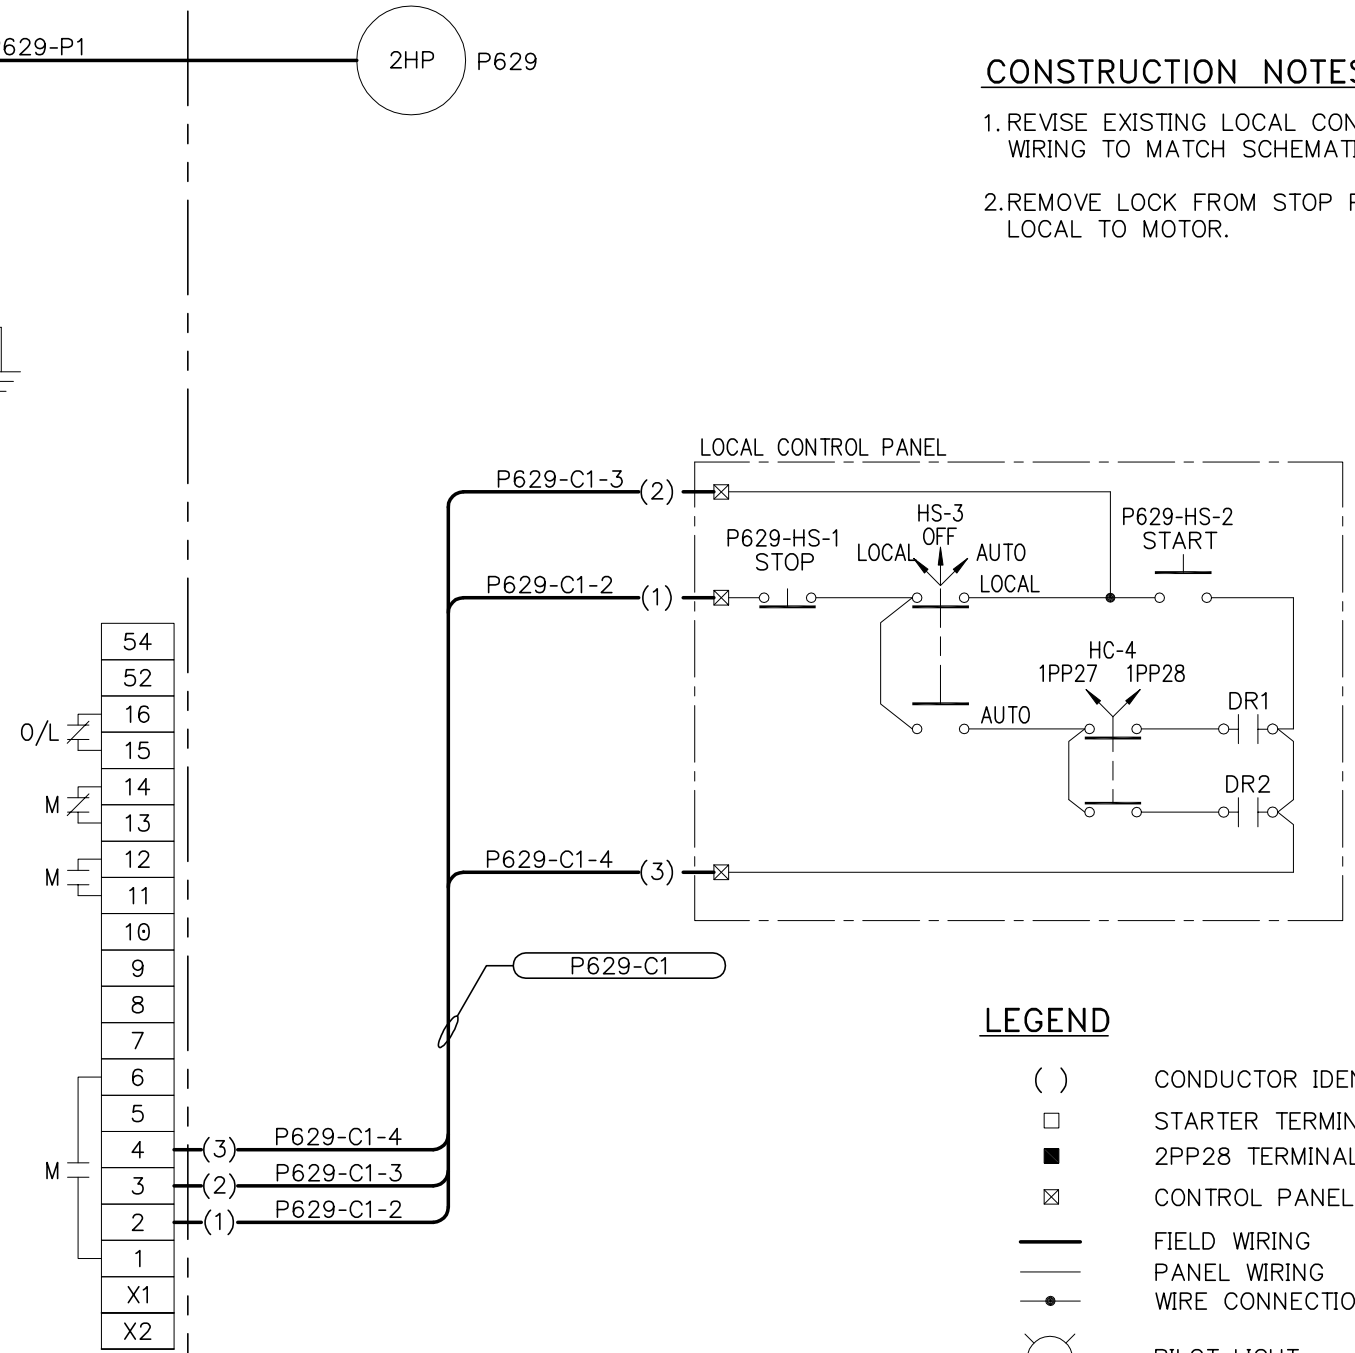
629-P1

2HP P629

CONSTRUCTION NOTES

1. REVISE EXISTING LOCAL CON WIRING TO MATCH SCHEMAT

2. REMOVE LOCK FROM STOP LOCAL TO MOTOR.

LOCAL CONTROL PANEL

P629-C1-3 (2)

P629-HS-1 STOP

HS-3 OFF

LOCAL AUTO

P629-HS-2 START

P629-C1-2 (1)

LOCAL

HC-4 1PP27 1PP28

DR1

AUTO

DR2

P629-C1-4 (3)

P629-C1

| 54 |
|---|
| 52 |
| 16 |
| 15 |
| 14 |
| 13 |
| 12 |
| 11 |
| 10 |
| 9 |
| 8 |
| 7 |
| 6 |
| 5 |
| 4 |
| 3 |
| 2 |
| 1 |
| X1 |
| X2 |

O/L

M

M

M

(3) P629-C1-4
(2) P629-C1-3
(1) P629-C1-2

LEGEND

( ) CONDUCTOR IDEN
□ STARTER TERMIN
■ 2PP28 TERMINAL
⊠ CONTROL PANEL
FIELD WIRING
PANEL WIRING
WIRE CONNECTIO